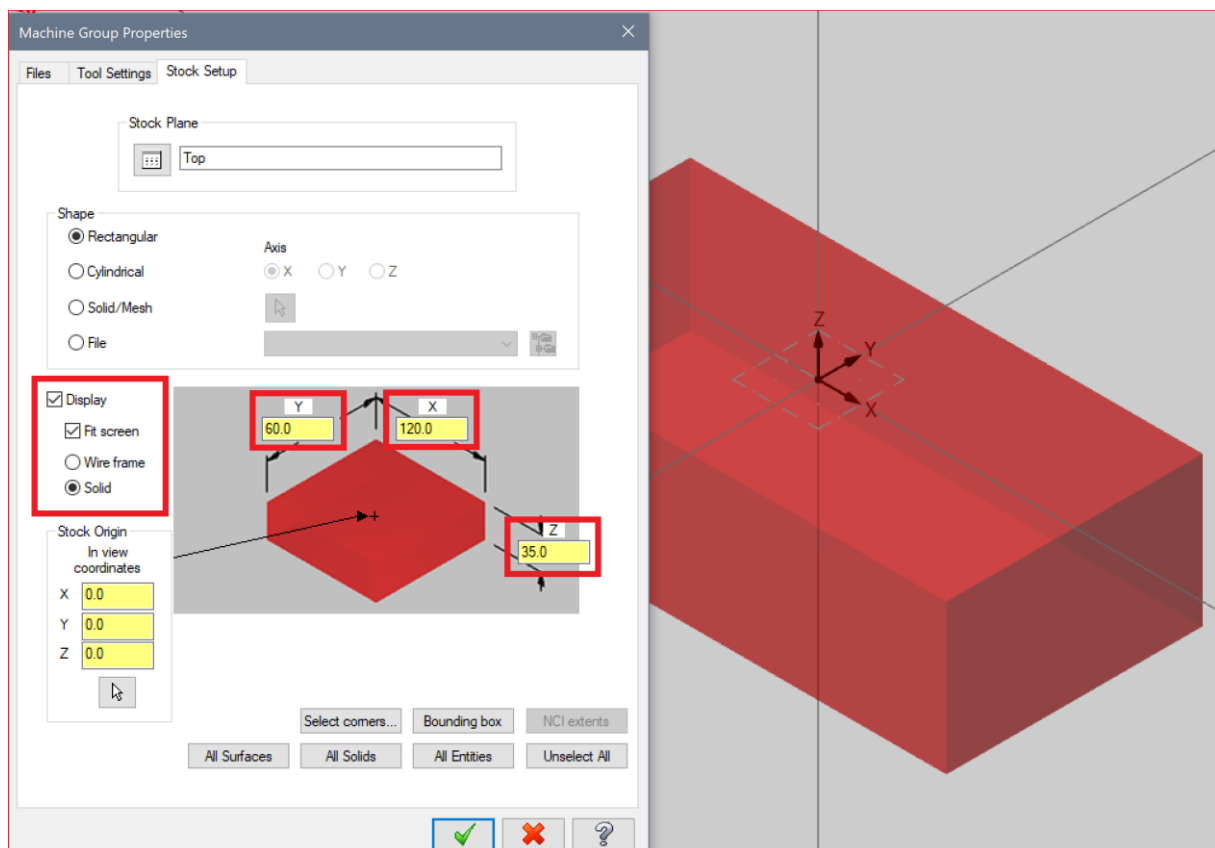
Machine Group Properties

Files Tool Settings Stock Setup

Stock Plane

Top

Shape

Rectangular

Cylindrical

Solid/Mesh

File

Axis

X Y Z

Display

Fit screen

Wire frame

Solid

Y
60.0

X
120.0

Z
35.0

Stock Origin

In view coordinates

X 0.0

Y 0.0

Z 0.0

Select corners... Bounding box NCI extents

All Surfaces All Solids All Entities Unselect All

Z

Y

X